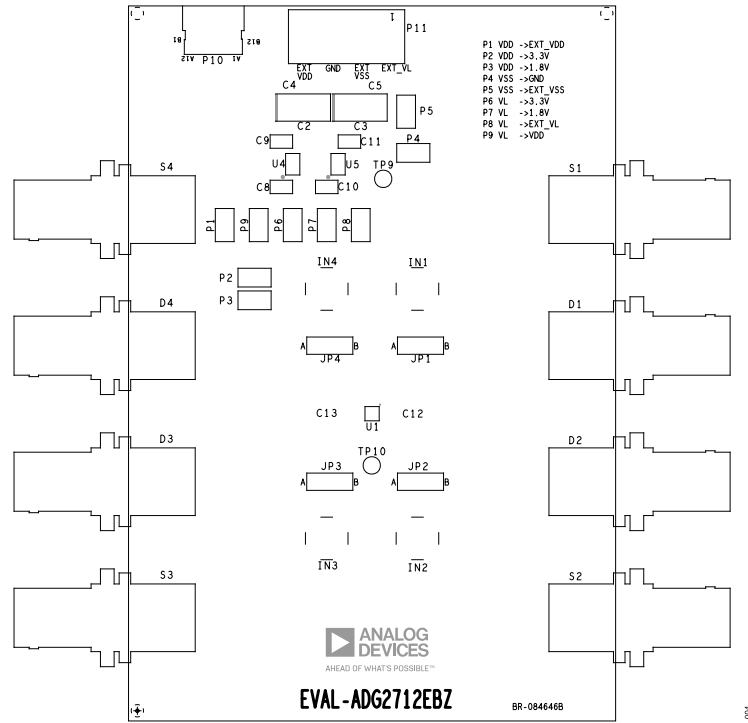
1
P11
B1 B12
A12 P10 A1
EXT VDD GND EXT VSS EXT_VL
P1 VDD ->EXT_VDD
P2 VDD ->3.3V
P3 VDD ->1.8V
P4 VSS ->GND
P5 VSS ->EXT_VSS
P6 VL ->3.3V
P7 VL ->1.8V
P8 VL ->EXT_VL
P9 VL ->VDD
C4 C5
C2 C3 P5
C9 C11
P4
U4 U5 TP9
C8 C10
S4
S1
P1 P9 P6 P7 P8
IN4 IN1
P2
P3
D4
D1
A JP4 B A JP1 B
C13 C12
U1
D3
D2
TP10
JP3 JP2
A B A B
IN3 IN2
S3
S2
ANALOG DEVICES
AHEAD OF WHAT'S POSSIBLE™
EVAL-ADG2712EBZ
BR-084646B
004